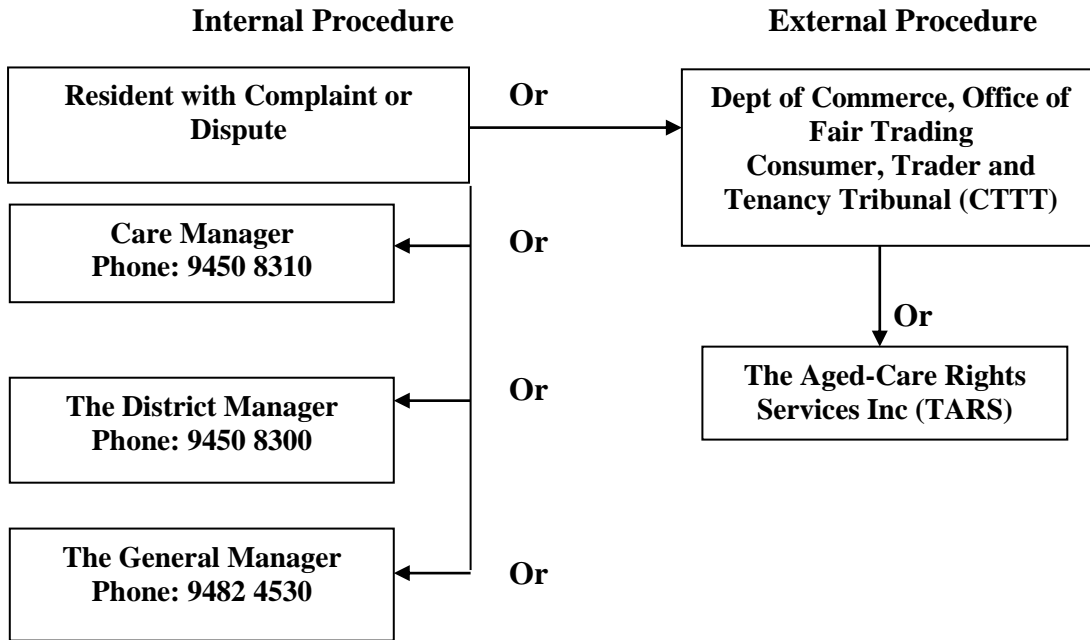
Internal Procedure

External Procedure

Resident with Complaint or Dispute

Or

Dept of Commerce, Office of Fair Trading
Consumer, Trader and Tenancy Tribunal (CTTT)

Care Manager
Phone: 9450 8310

Or

Or

The Aged-Care Rights Services Inc (TARS)

Or

The District Manager
Phone: 9450 8300

The General Manager
Phone: 9482 4530

Or